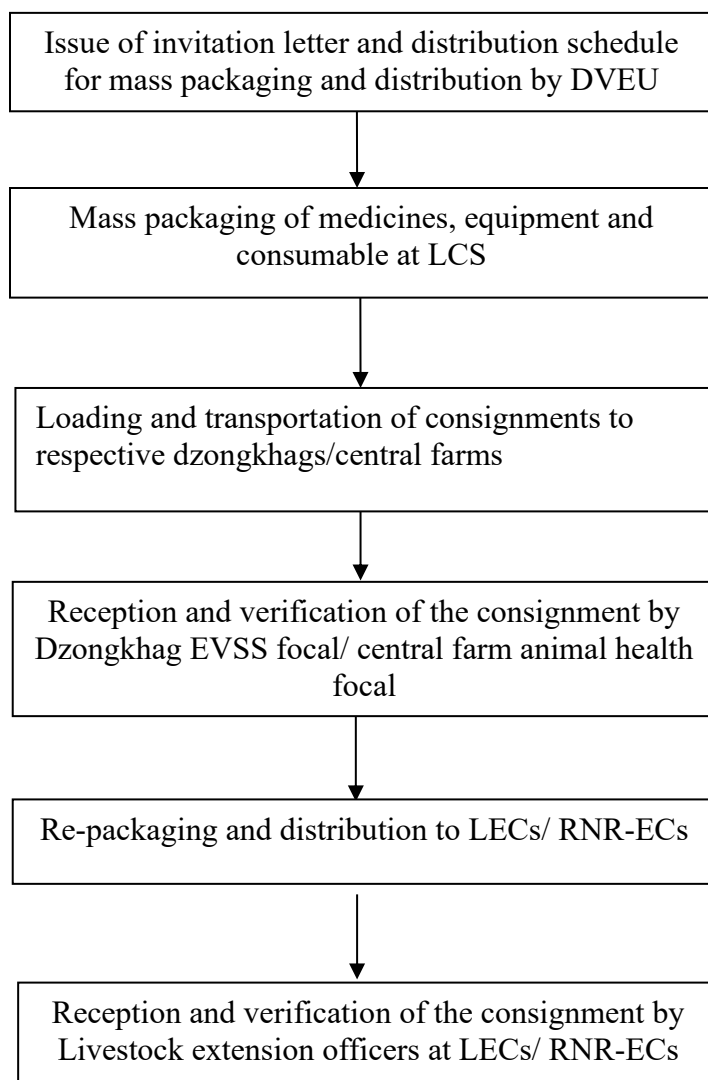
Issue of invitation letter and distribution schedule for mass packaging and distribution by DVEU

Mass packaging of medicines, equipment and consumable at LCS

Loading and transportation of consignments to respective dzongkhags/central farms

Reception and verification of the consignment by Dzongkhag EVSS focal/ central farm animal health focal

Re-packaging and distribution to LECs/ RNR-ECs

Reception and verification of the consignment by Livestock extension officers at LECs/ RNR-ECs